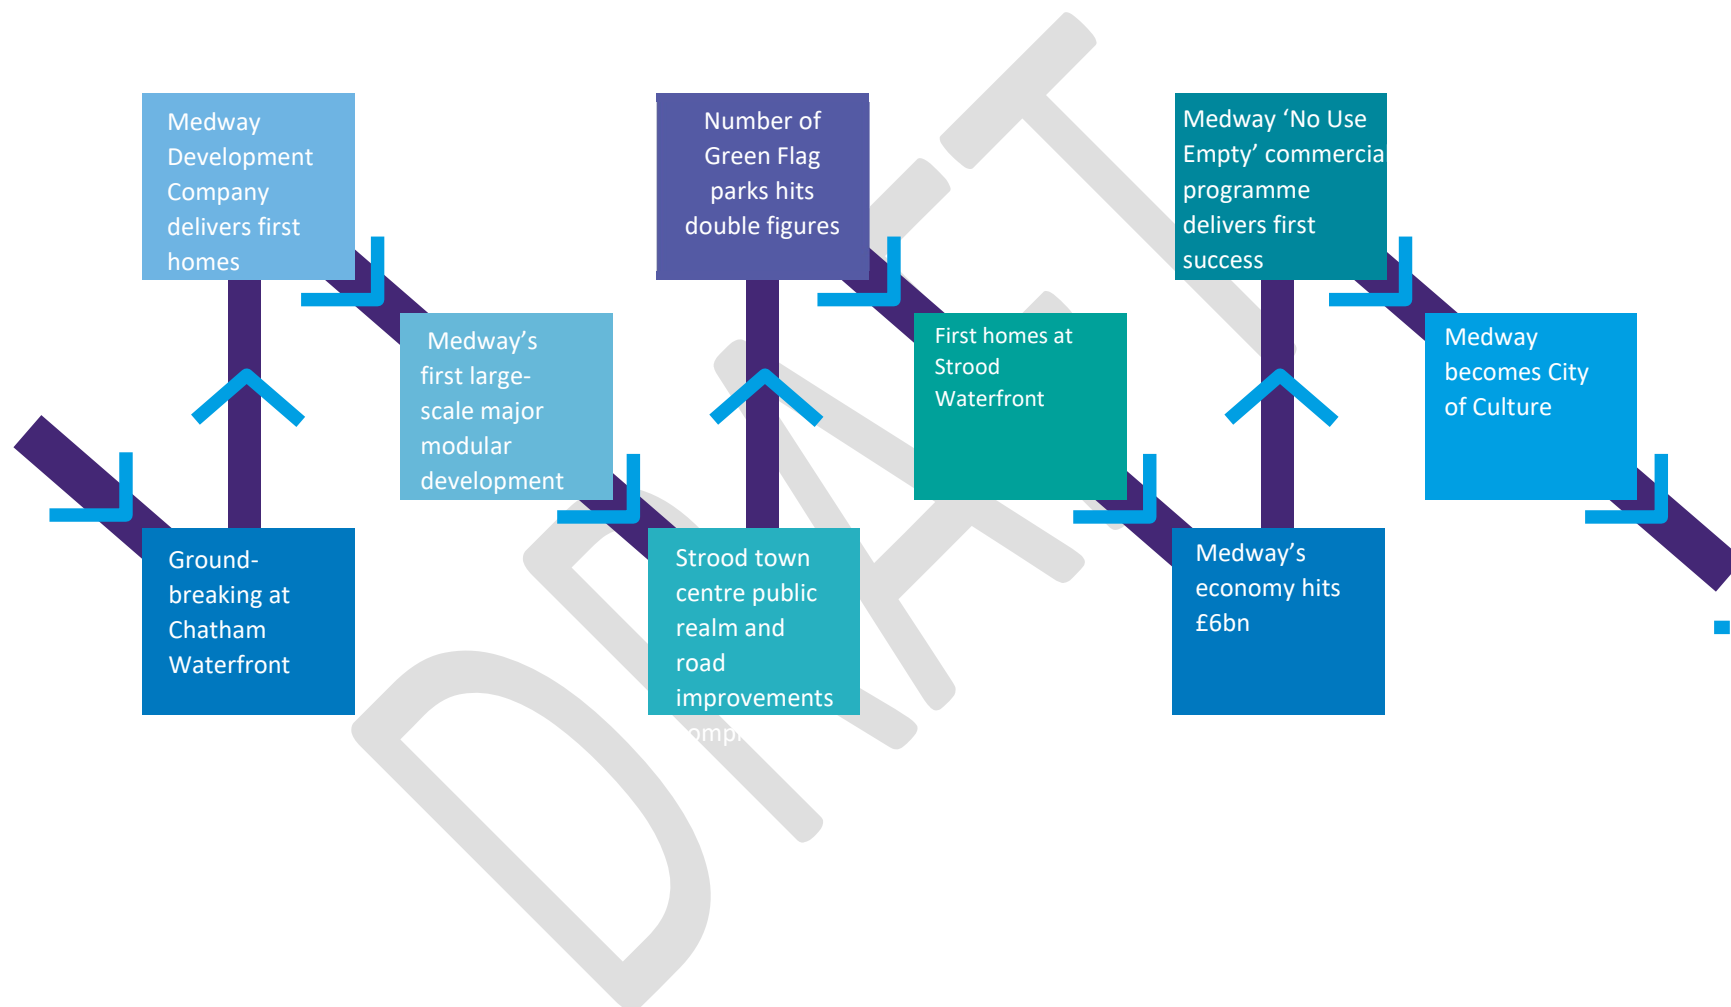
Medway Development Company delivers first homes

Number of Green Flag parks hits double figures

Medway 'No Use Empty' commercia programme delivers first success

Medway's first large-scale major modular development

First homes at Strood Waterfront

Medway becomes City of Culture

Ground-breaking at Chatham Waterfront

Strood town centre public realm and road improvements

ompl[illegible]

Medway's economy hits £6bn

DRAFT